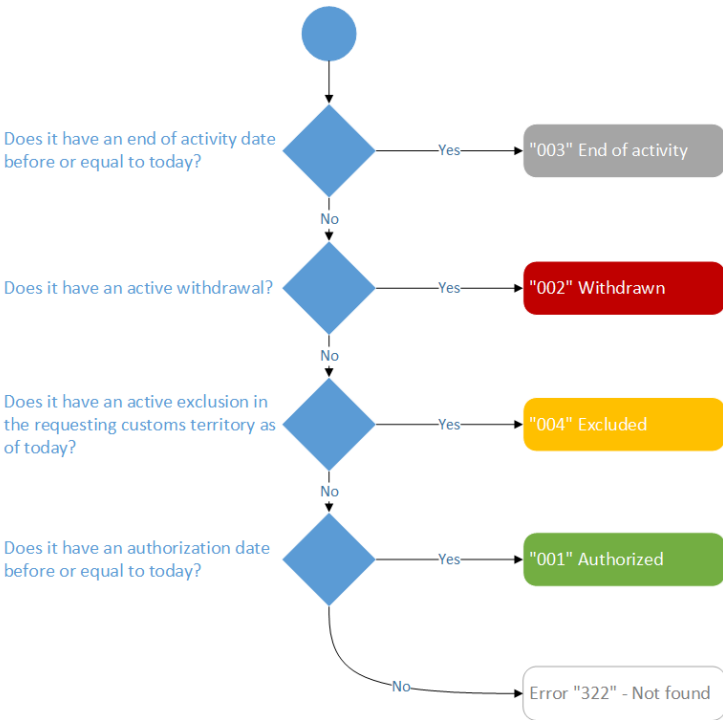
Does it have an end of activity date before or equal to today?

Yes

"003" End of activity

No

Does it have an active withdrawal?

Yes

"002" Withdrawn

No

Does it have an active exclusion in the requesting customs territory as of today?

Yes

"004" Excluded

No

Does it have an authorization date before or equal to today?

Yes

"001" Authorized

No

Error "322" - Not found